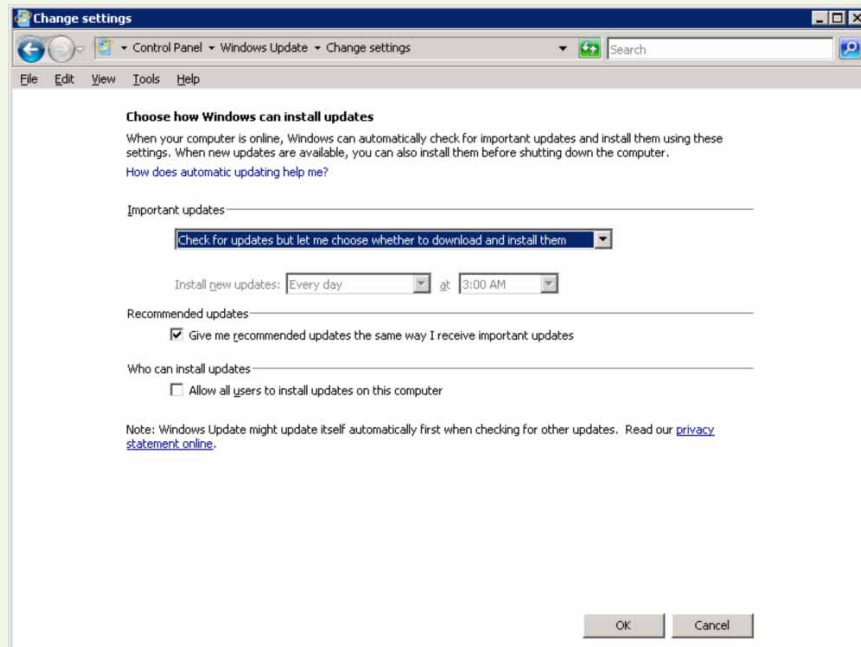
Change settings

Control Panel ▸ Windows Update ▸ Change settings

Search

File Edit View Tools Help

Choose how Windows can install updates

When your computer is online, Windows can automatically check for important updates and install them using these settings. When new updates are available, you can also install them before shutting down the computer.

How does automatic updating help me?

Important updates

Check for updates but let me choose whether to download and install them

Install new updates: Every day at 3:00 AM

Recommended updates

Give me recommended updates the same way I receive important updates

Who can install updates

Allow all users to install updates on this computer

Note: Windows Update might update itself automatically first when checking for other updates. Read our privacy statement online.

OK Cancel